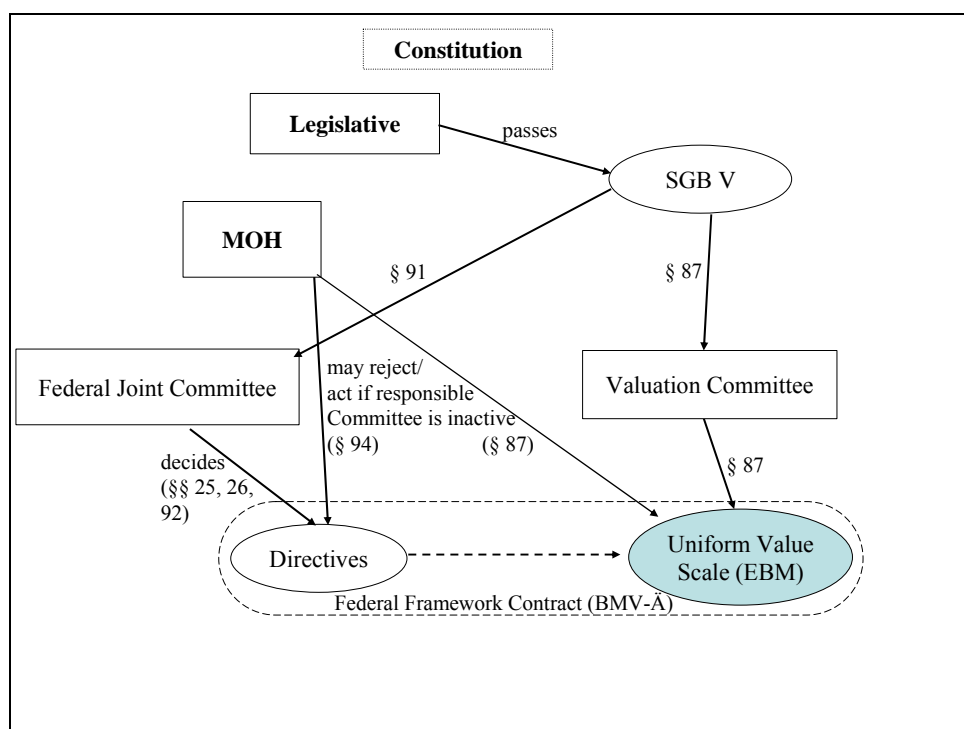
Constitution

Legislative

passes

SGB V

MOH

§ 91

§ 87

Federal Joint Committee

may reject/ act if responsible Committee is inactive (§ 94)

(§ 87)

Valuation Committee

decides (§§ 25, 26, 92)

§ 87

Directives

Uniform Value Scale (EBM)

Federal Framework Contract (BMV-Ä)